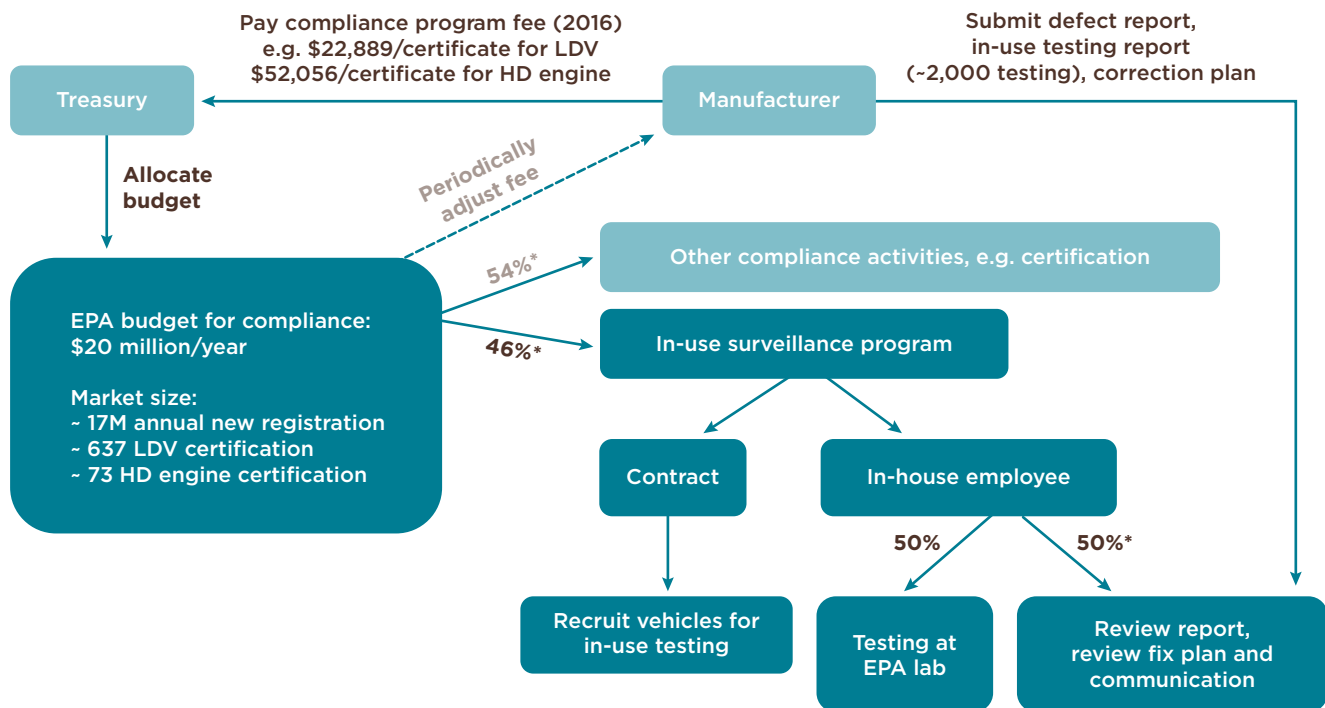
Pay compliance program fee (2016)
e.g. $22,889/certificate for LDV
$52,056/certificate for HD engine

Submit defect report,
in-use testing report
(~2,000 testing), correction plan

Treasury

Manufacturer

Allocate budget

Periodically adjust fee

54%*

Other compliance activities, e.g. certification

EPA budget for compliance:
$20 million/year

Market size:
~ 17M annual new registration
~ 637 LDV certification
~ 73 HD engine certification

46%*

In-use surveillance program

Contract

In-house employee

50%

50%*

Recruit vehicles for in-use testing

Testing at EPA lab

Review report, review fix plan and communication